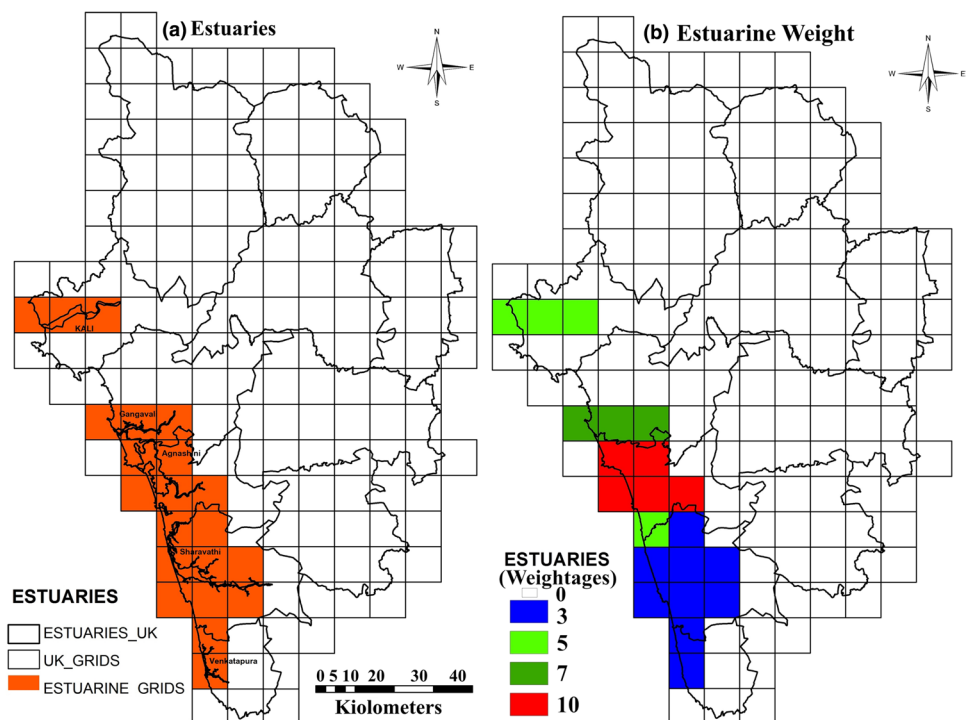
(a) Estuaries

N
W E
S

KALI
Gangavali
Agnashini
Sharavathi
Venkatapura

ESTUARIES
ESTUARIES_UK
UK_GRIDS
ESTUARINE GRIDS

0 5 10 20 30 40
Kiolometers

(b) Estuarine Weight

N
W E
S

ESTUARIES
(Weightages)
0
3
5
7
10